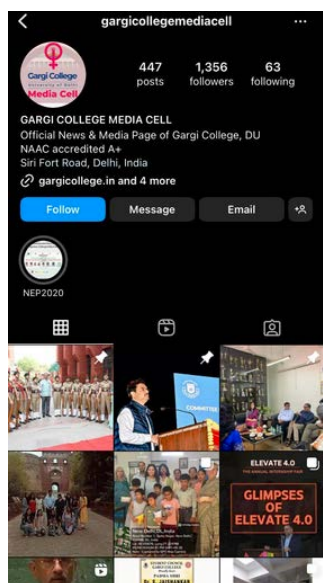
gargicollegemediacell

Gargi College
Media Cell

447
posts

1,356
followers

63
following

GARGI COLLEGE MEDIA CELL
Official News & Media Page of Gargi College, DU
NAAC accredited A+
Siri Fort Road, Delhi, India
gargicollege.in and 4 more

Follow
Message
Email

NEP2020

ELEVATE 4.0

GLIMPSES OF ELEVATE 4.0